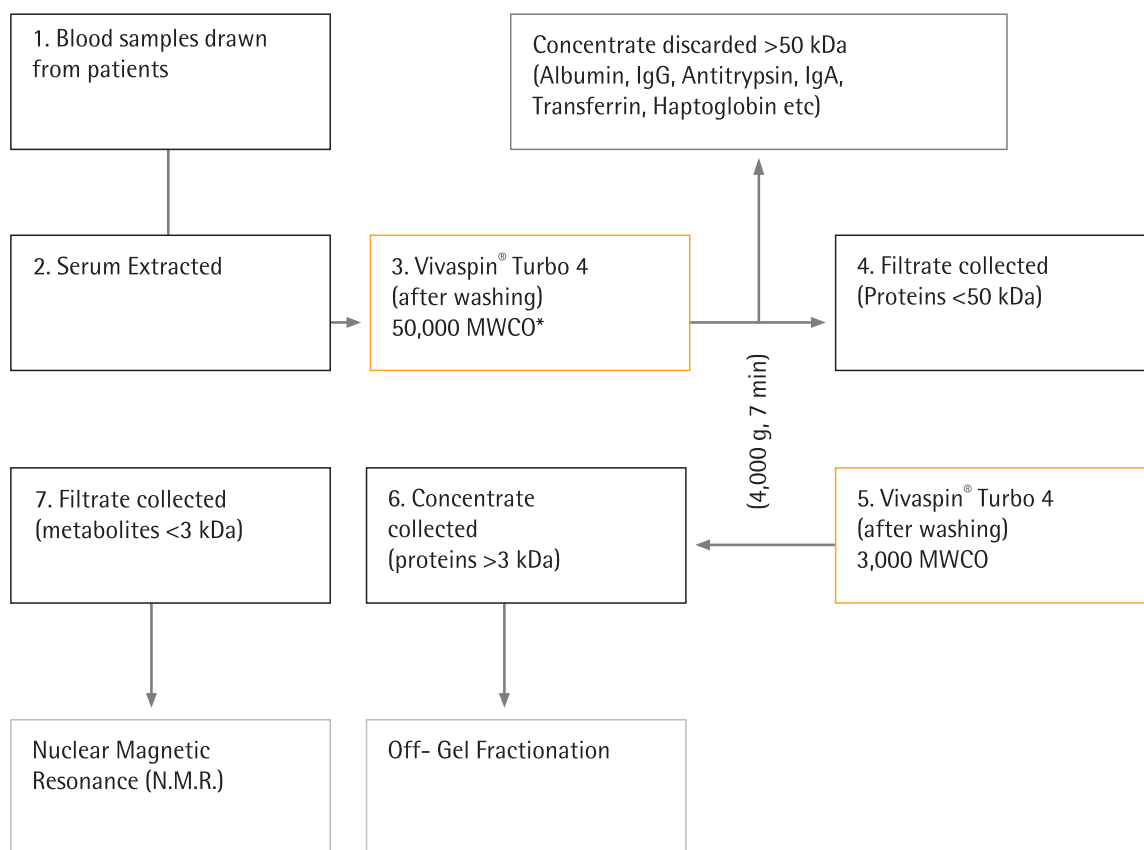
1. Blood samples drawn from patients

Concentrate discarded >50 kDa (Albumin, IgG, Antitrypsin, IgA, Transferrin, Haptoglobin etc)

2. Serum Extracted

3. Vivaspin® Turbo 4 (after washing) 50,000 MWCO*

4. Filtrate collected (Proteins <50 kDa)

(4,000 g, 7 min)

7. Filtrate collected (metabolites <3 kDa)

6. Concentrate collected (proteins >3 kDa)

5. Vivaspin® Turbo 4 (after washing) 3,000 MWCO

Nuclear Magnetic Resonance (N.M.R.)

Off- Gel Fractionation